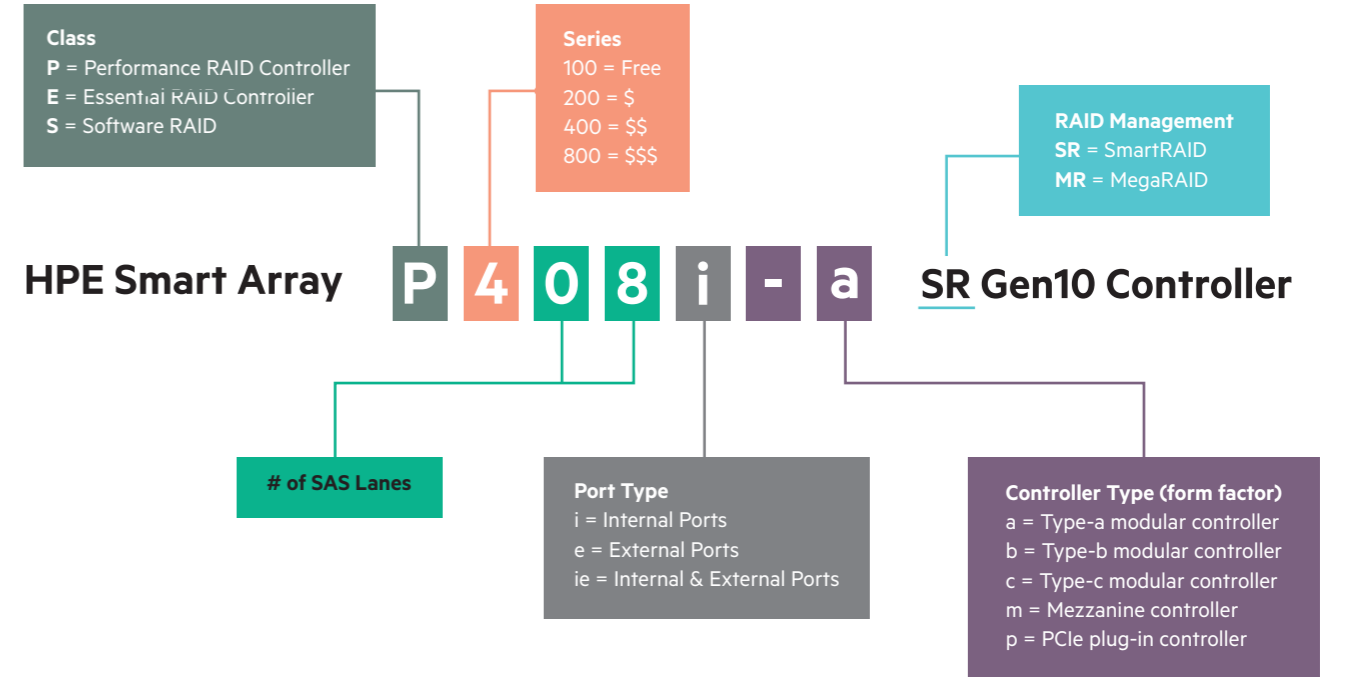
Class
P = Performance RAID Controller
E = Essential RAID Controller
S = Software RAID

Series
100 = Free
200 = $
400 = $$
800 = $$$

RAID Management
SR = SmartRAID
MR = MegaRAID

HPE Smart Array P 4 0 8 i - a SR Gen10 Controller

# of SAS Lanes

Port Type
i = Internal Ports
e = External Ports
ie = Internal & External Ports

Controller Type (form factor)
a = Type-a modular controller
b = Type-b modular controller
c = Type-c modular controller
m = Mezzanine controller
p = PCIe plug-in controller